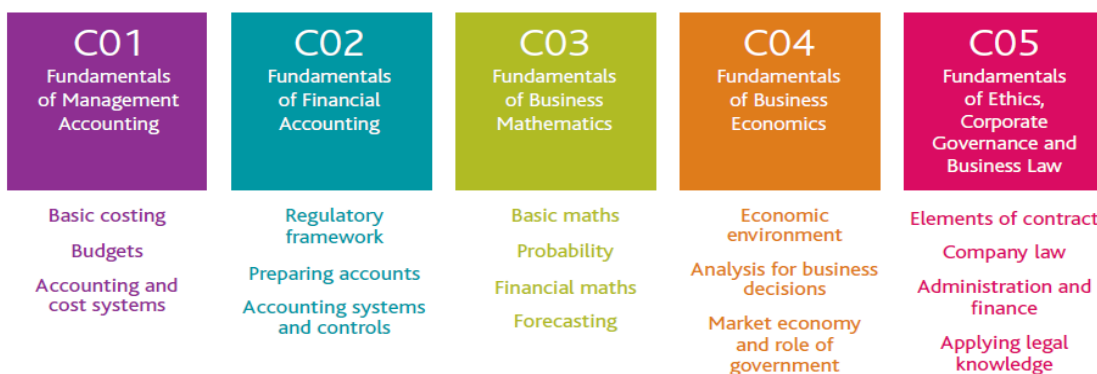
C01
Fundamentals of Management Accounting

Basic costing

Budgets

Accounting and cost systems

C02
Fundamentals of Financial Accounting

Regulatory framework

Preparing accounts

Accounting systems and controls

C03
Fundamentals of Business Mathematics

Basic maths

Probability

Financial maths

Forecasting

C04
Fundamentals of Business Economics

Economic environment

Analysis for business decisions

Market economy and role of government

C05
Fundamentals of Ethics, Corporate Governance and Business Law

Elements of contract

Company law

Administration and finance

Applying legal knowledge